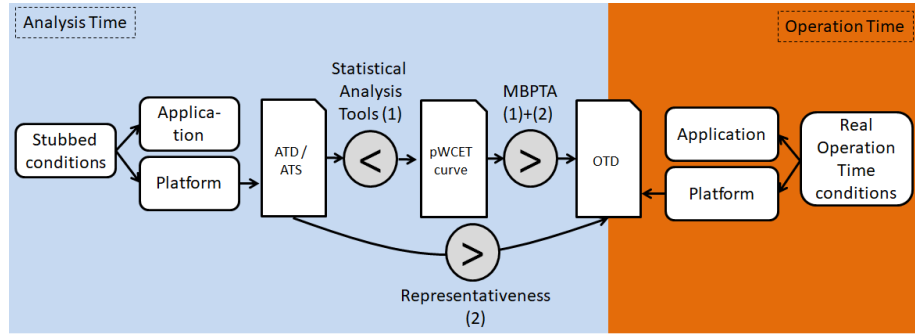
Analysis Time

Operation Time

Stubbed conditions

Application

Platform

ATD / ATS

Statistical Analysis Tools (1)

<

pWCET curve

MBPTA (1)+(2)

>

OTD

Application

Platform

Real Operation Time conditions

>

Representativeness (2)